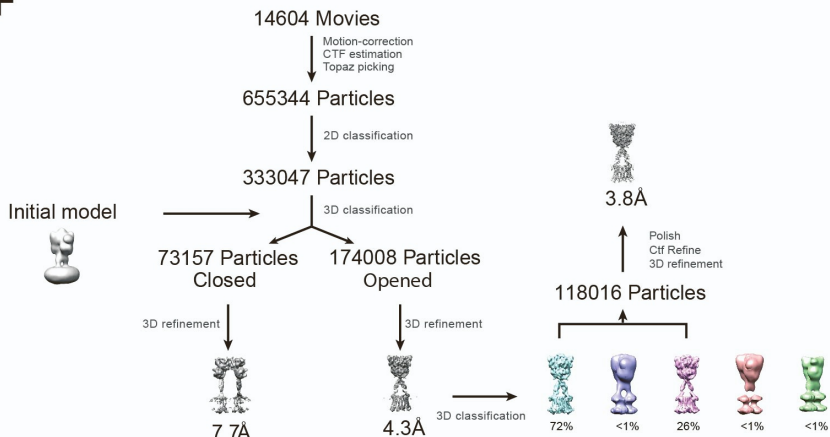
14604 Movies

Motion-correction
CTF estimation
Topaz picking

655344 Particles

2D classification

333047 Particles

Initial model

3D classification

73157 Particles
Closed

174008 Particles
Opened

3D refinement

3D refinement

7.7Å

4.3Å

3D classification

3.8Å

Polish
Ctf Refine
3D refinement

118016 Particles

72%

<1%

26%

<1%

<1%